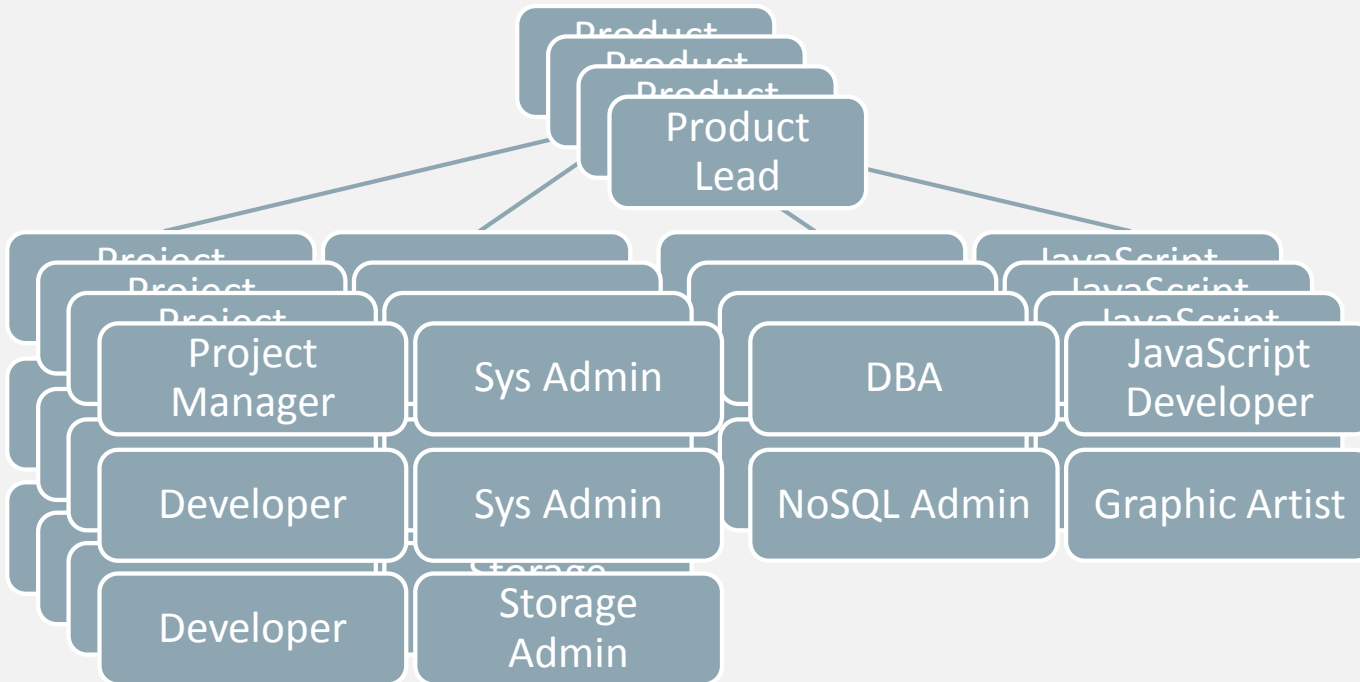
Product
Product
Product
Product Lead

Project
Project
Project
Project Manager

Sys Admin

DBA

JavaScript
JavaScript
JavaScript
JavaScript Developer

Developer

Sys Admin

NoSQL Admin

Graphic Artist

Developer

Storage
Storage Admin